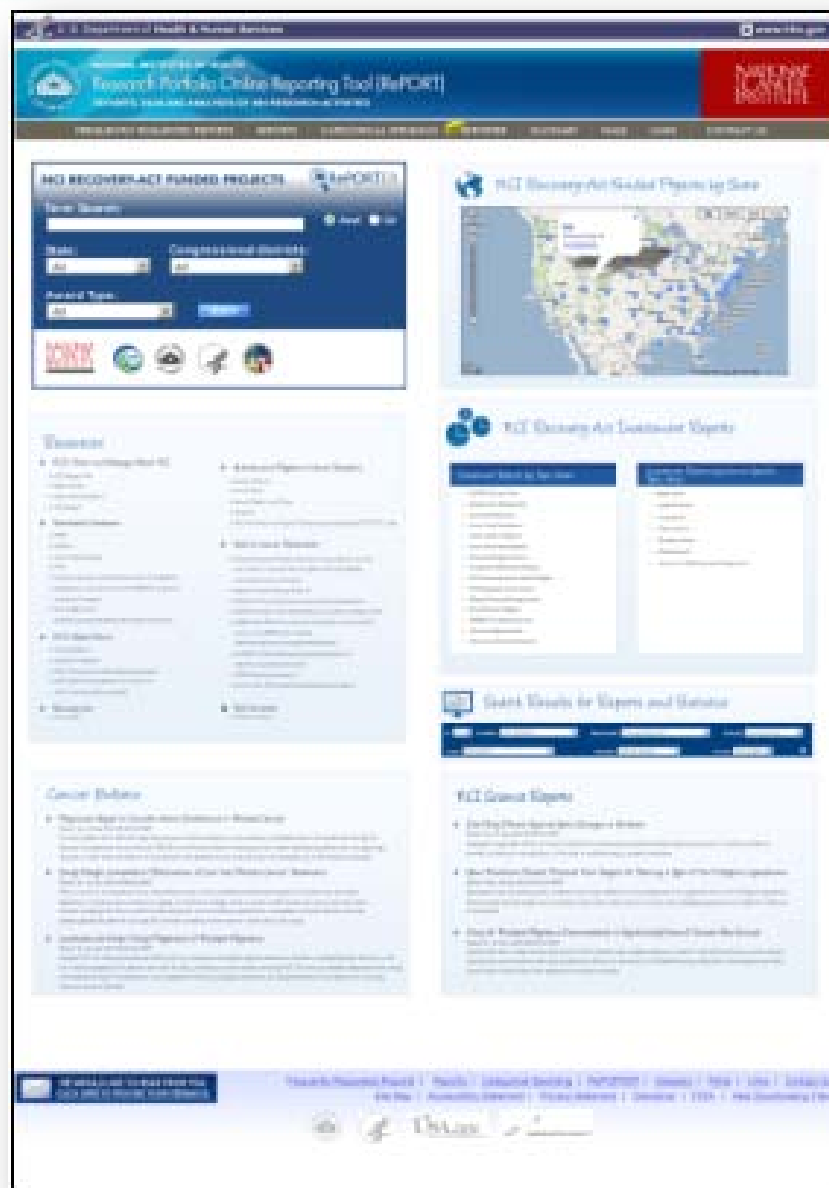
U.S. Department of Health & Human Services

www.hhs.gov

Research Portfolio Online Reporting Tool (RePORT)

NATIONAL CANCER INSTITUTE

NCI RECOVERY-ACT FUNDED PROJECTS

RePORTER

Term Search:

State:

All

Congressional district:

All

Award Type:

All

NCI Recovery Act Funded Projects by State

NCI Recovery Act Investment Reports

Quick Results for Reports and Statistics

Cancer Bulletin

NCI Science Reports

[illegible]